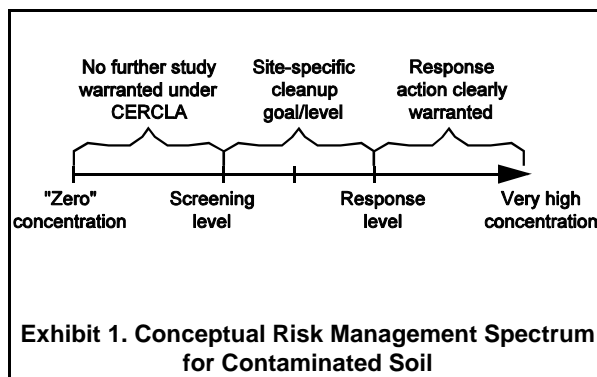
No further study warranted under CERCLA

Site-specific cleanup goal/level

Response action clearly warranted

"Zero" concentration

Screening level

Response level

Very high concentration

Exhibit 1. Conceptual Risk Management Spectrum for Contaminated Soil